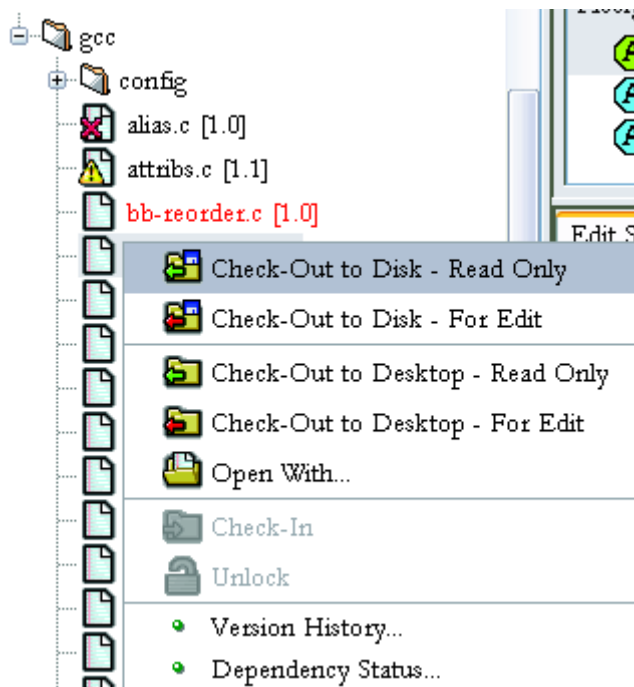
gcc
config
alias.c [1.0]
attribs.c [1.1]
bb-reorder.c [1.0]
Edit S
Check-Out to Disk - Read Only
Check-Out to Disk - For Edit
Check-Out to Desktop - Read Only
Check-Out to Desktop - For Edit
Open With...
Check-In
Unlock
Version History...
Dependency Status...